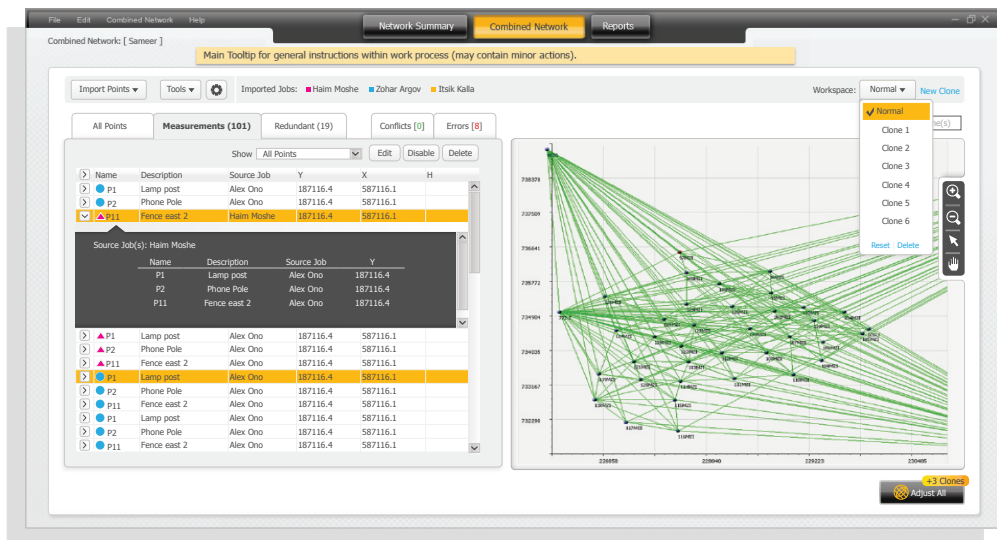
File Edit Combined Network Help

Network Summary Combined Network Reports

Combined Network: [ Sameer ]

Main Tooltip for general instructions within work process (may contain minor actions).

Import Points ▾ Tools ▾ Imported Jobs: Haim Moshe Zohar Argov Itsik Kalla Workspace: Normal ▾ New Clone

All Points Measurements (101) Redundant (19) Conflicts [0] Errors [8]

Show All Points Edit Disable Delete

| Name | Description | Source Job | Y | X | H |
|---|---|---|---|---|---|
| P1 | Lamp post | Alex Ono | 187116.4 | 587116.1 | |
| P2 | Phone Pole | Alex Ono | 187116.4 | 587116.1 | |
| P11 | Fence east 2 | Haim Moshe | 187116.4 | 587116.1 | |

Source Job(s): Haim Moshe

| Name | Description | Source Job | Y |
|---|---|---|---|
| P1 | Lamp post | Alex Ono | 187116.4 |
| P2 | Phone Pole | Alex Ono | 187116.4 |
| P11 | Fence east 2 | Alex Ono | 187116.4 |

| Name | Description | Source Job | Y | X |
|---|---|---|---|---|
| P1 | Lamp post | Alex Ono | 187116.4 | 587116.1 |
| P2 | Phone Pole | Alex Ono | 187116.4 | 587116.1 |
| P11 | Fence east 2 | Alex Ono | 187116.4 | 587116.1 |
| P1 | Lamp post | Alex Ono | 187116.4 | 587116.1 |
| P2 | Phone Pole | Alex Ono | 187116.4 | 587116.1 |
| P11 | Fence east 2 | Alex Ono | 187116.4 | 587116.1 |
| P1 | Lamp post | Alex Ono | 187116.4 | 587116.1 |
| P2 | Phone Pole | Alex Ono | 187116.4 | 587116.1 |
| P11 | Fence east 2 | Alex Ono | 187116.4 | 587116.1 |

Normal
Clone 1
Clone 2
Clone 3
Clone 4
Clone 5
Clone 6
Reset Delete

738378
737509
736641
235772
234904
234035
233167
232298
228658 228040 229223 230495

+3 Clones
Adjust All